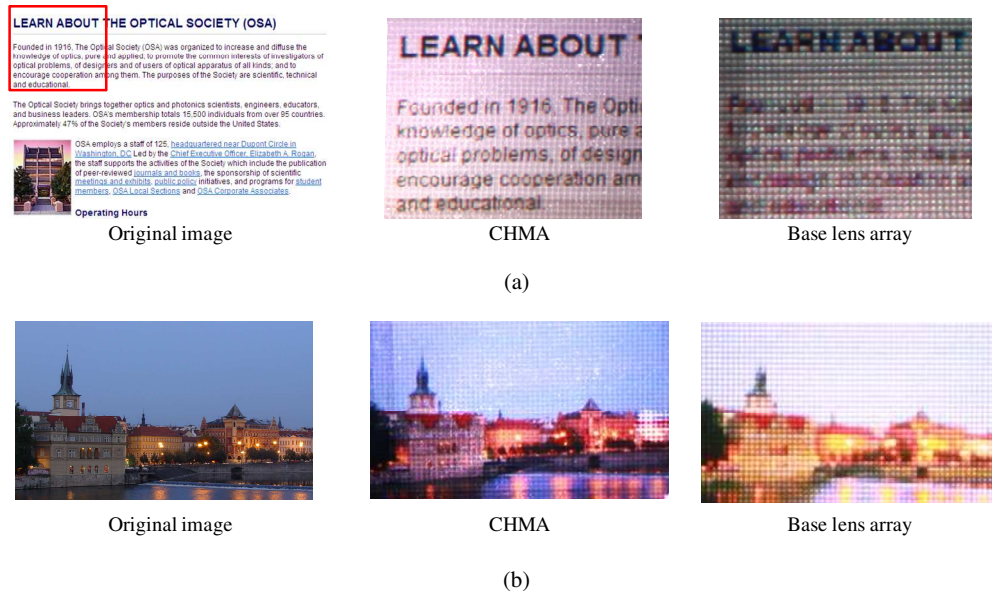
LEARN ABOUT THE OPTICAL SOCIETY (OSA)

Founded in 1916, The Optical Society (OSA) was organized to increase and diffuse the knowledge of optics, pure and applied; to promote the common interests of investigators of optical problems, of designers and of users of optical apparatus of all kinds; and to encourage cooperation among them. The purposes of the Society are scientific, technical and educational.

The Optical Society brings together optics and photonics scientists, engineers, educators, and business leaders. OSA's membership totals 15,500 individuals from over 95 countries. Approximately 47% of the Society's members reside outside the United States.

OSA employs a staff of 125, headquartered near Dupont Circle in Washington, DC. Led by the Chief Executive Officer, Elizabeth A. Rogan, the staff supports the activities of the Society which include the publication of peer-reviewed journals and books, the sponsorship of scientific meetings and exhibits, public policy initiatives, and programs for student members, OSA Local Sections and OSA Corporate Associates.

Operating Hours

Original image

LEARN ABOUT T

Founded in 1916, The Optic knowledge of optics, pure a optical problems, of design encourage cooperation am and educational.

CHMA

LEARN ABOUT

Base lens array

(a)

Original image

CHMA

Base lens array

(b)